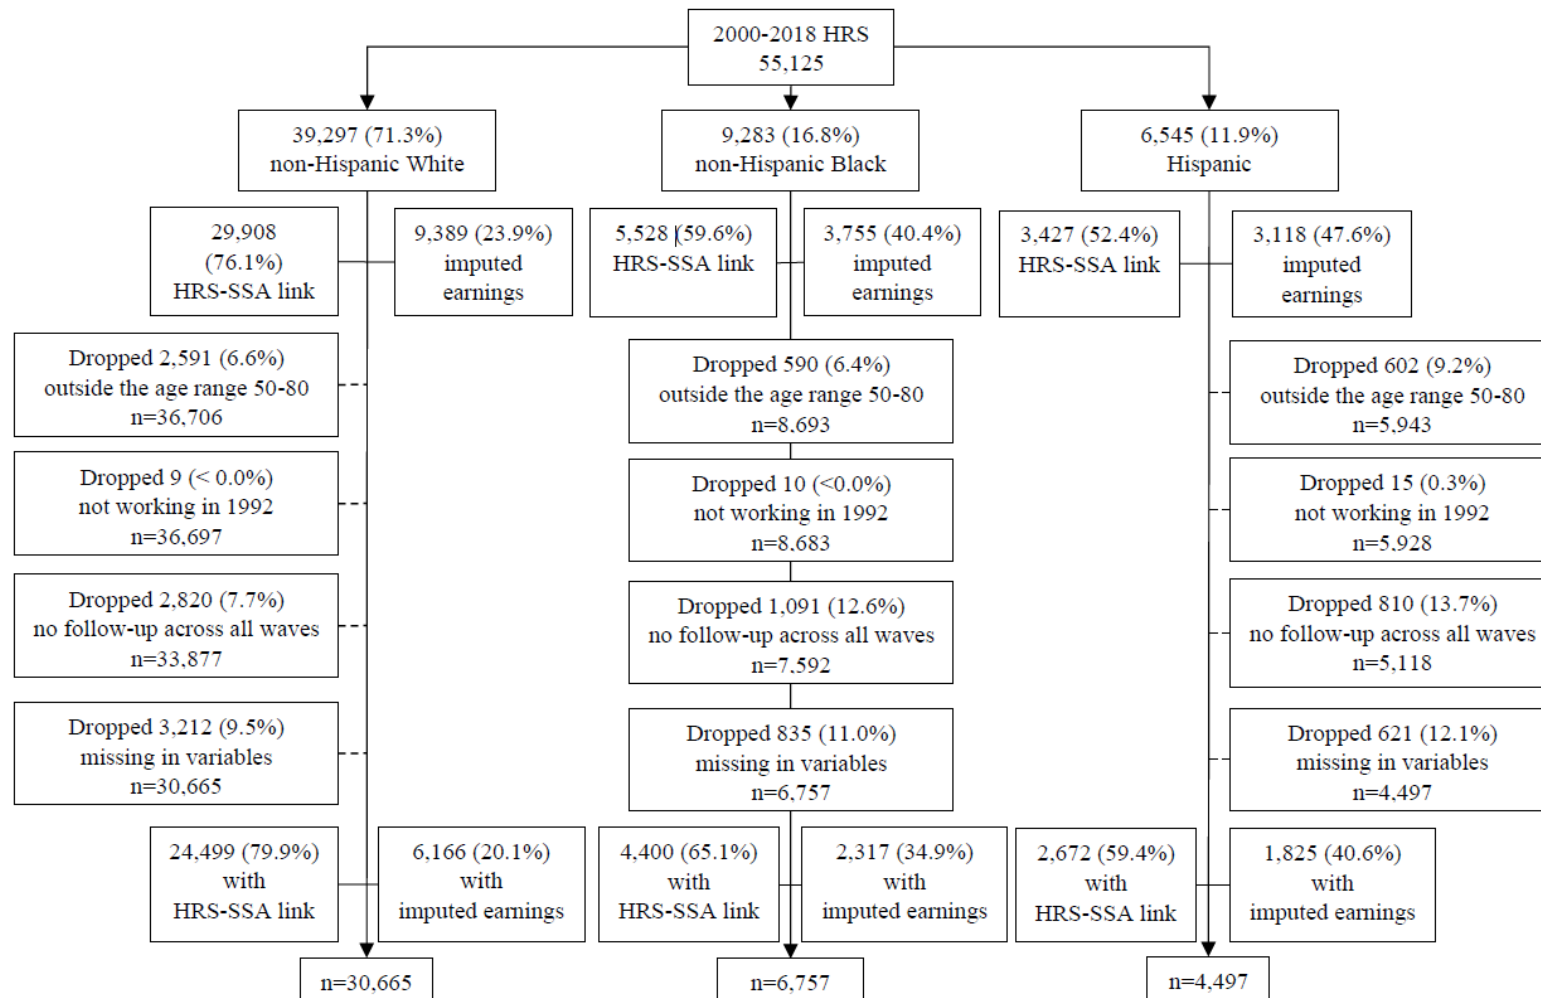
2000-2018 HRS
55,125

39,297 (71.3%)
non-Hispanic White

9,283 (16.8%)
non-Hispanic Black

6,545 (11.9%)
Hispanic

29,908
(76.1%)
HRS-SSA link

9,389 (23.9%)
imputed
earnings

5,528 (59.6%)
HRS-SSA link

3,755 (40.4%)
imputed
earnings

3,427 (52.4%)
HRS-SSA link

3,118 (47.6%)
imputed
earnings

Dropped 2,591 (6.6%)
outside the age range 50-80
n=36,706

Dropped 590 (6.4%)
outside the age range 50-80
n=8,693

Dropped 602 (9.2%)
outside the age range 50-80
n=5,943

Dropped 9 (< 0.0%)
not working in 1992
n=36,697

Dropped 10 (<0.0%)
not working in 1992
n=8,683

Dropped 15 (0.3%)
not working in 1992
n=5,928

Dropped 2,820 (7.7%)
no follow-up across all waves
n=33,877

Dropped 1,091 (12.6%)
no follow-up across all waves
n=7,592

Dropped 810 (13.7%)
no follow-up across all waves
n=5,118

Dropped 3,212 (9.5%)
missing in variables
n=30,665

Dropped 835 (11.0%)
missing in variables
n=6,757

Dropped 621 (12.1%)
missing in variables
n=4,497

24,499 (79.9%)
with
HRS-SSA link

6,166 (20.1%)
with
imputed earnings

4,400 (65.1%)
with
HRS-SSA link

2,317 (34.9%)
with
imputed earnings

2,672 (59.4%)
with
HRS-SSA link

1,825 (40.6%)
with
imputed earnings

n=30,665

n=6,757

n=4,497